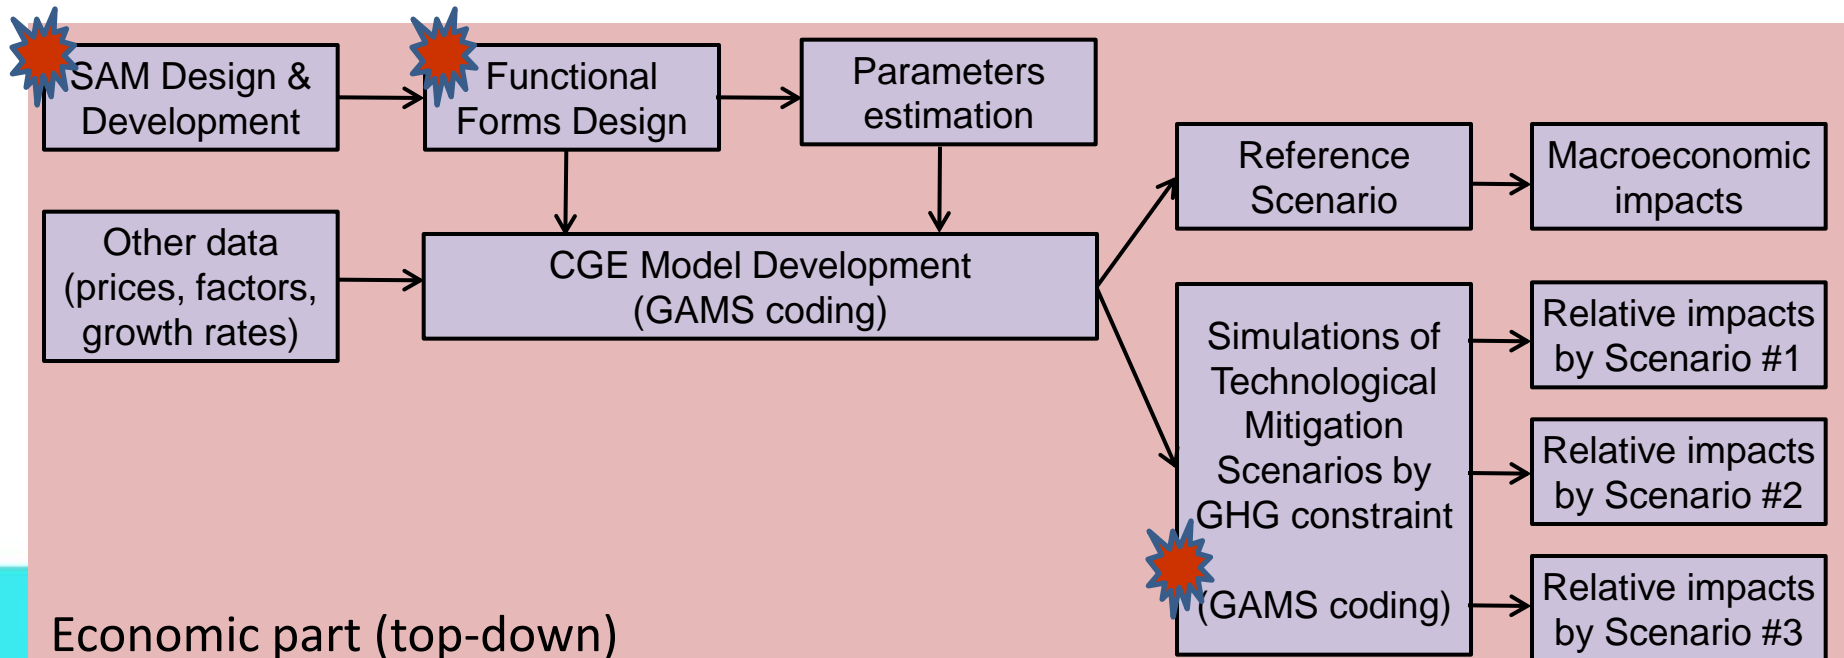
SAM Design & Development

Functional Forms Design

Parameters estimation

Other data (prices, factors, growth rates)

CGE Model Development (GAMS coding)

Reference Scenario

Macroeconomic impacts

Simulations of Technological Mitigation Scenarios by GHG constraint

(GAMS coding)

Relative impacts by Scenario #1

Relative impacts by Scenario #2

Relative impacts by Scenario #3

Economic part (top-down)